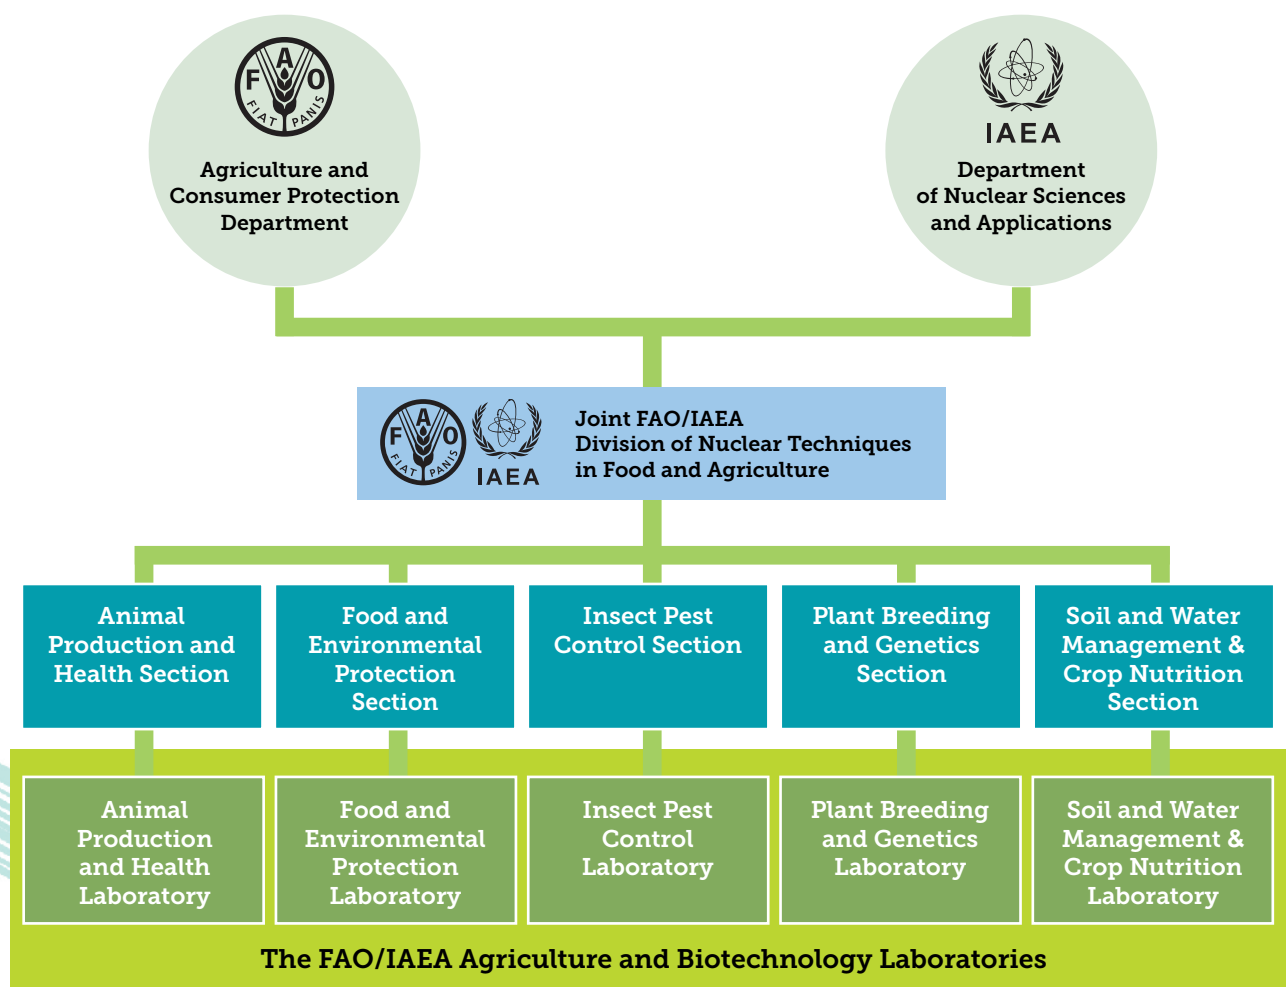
FAO FIAT PANIS

Agriculture and Consumer Protection Department

IAEA

Department of Nuclear Sciences and Applications

FAO FIAT PANIS IAEA

Joint FAO/IAEA Division of Nuclear Techniques in Food and Agriculture

Animal Production and Health Section

Food and Environmental Protection Section

Insect Pest Control Section

Plant Breeding and Genetics Section

Soil and Water Management & Crop Nutrition Section

Animal Production and Health Laboratory

Food and Environmental Protection Laboratory

Insect Pest Control Laboratory

Plant Breeding and Genetics Laboratory

Soil and Water Management & Crop Nutrition Laboratory

The FAO/IAEA Agriculture and Biotechnology Laboratories